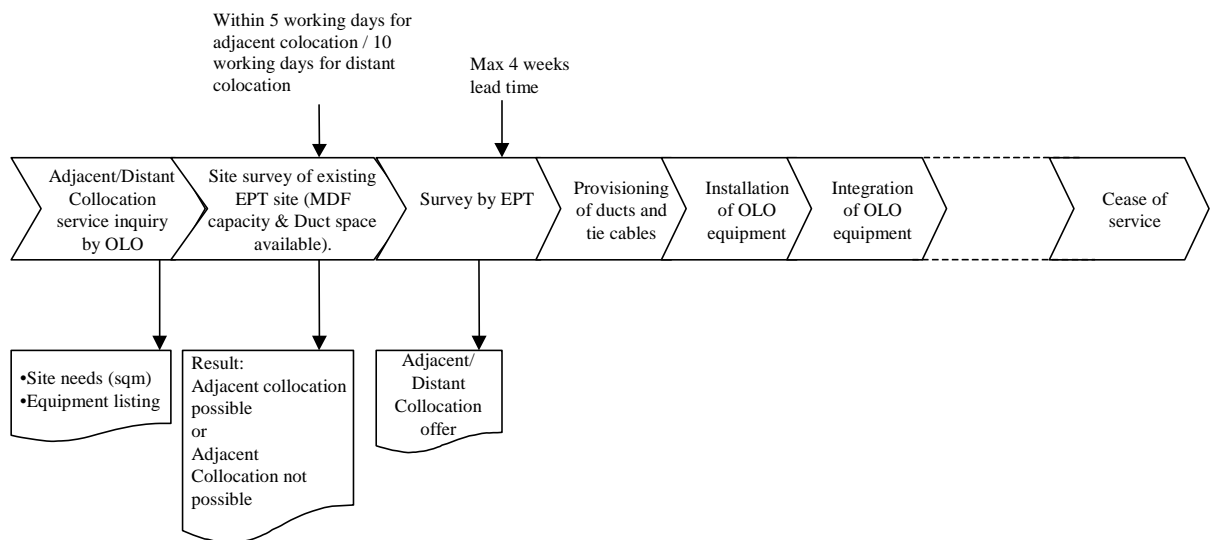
Within 5 working days for adjacent colocation / 10 working days for distant colocation

Max 4 weeks lead time

Adjacent/Distant Collocation service inquiry by OLO

Site survey of existing EPT site (MDF capacity & Duct space available).

Survey by EPT

Provisioning of ducts and tie cables

Installation of OLO equipment

Integration of OLO equipment

Cease of service

•Site needs (sqm)
•Equipment listing

Result:
Adjacent collocation possible
or
Adjacent Collocation not possible

Adjacent/ Distant Collocation offer